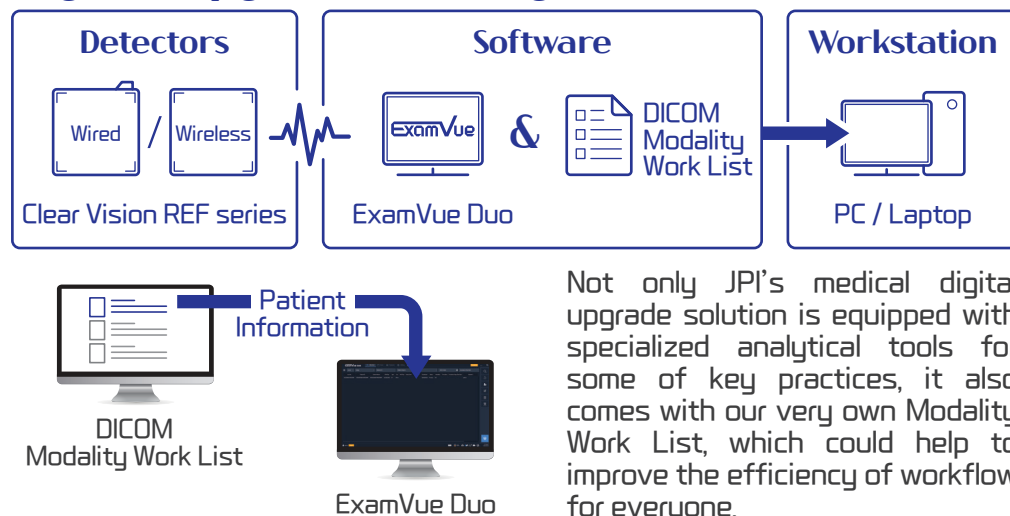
Detectors

Wired / Wireless

Clear Vision REF series

Software

ExamVue

&

DICOM Modality Work List

ExamVue Duo

Workstation

PC / Laptop

Patient Information

DICOM Modality Work List

ExamVue Duo

Not only JPI's medical digita upgrade solution is equipped with specialized analytical tools fo some of key practices, it also comes with our very own Modality Work List, which could help to improve the efficiency of workflow for everyone.